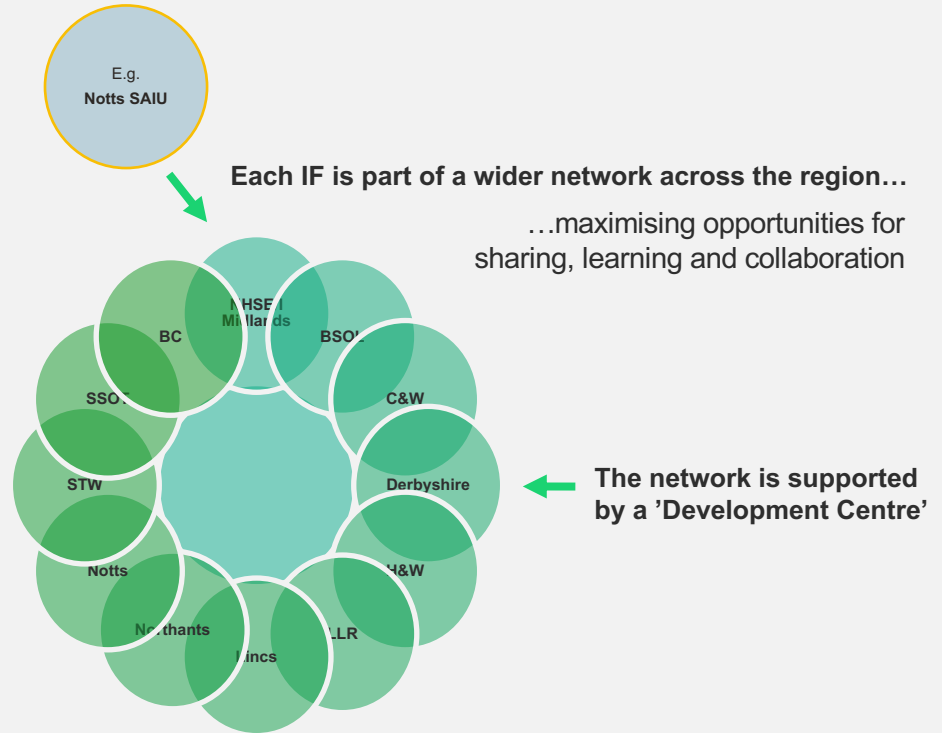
E.g.
Notts SAIU

Each IF is part of a wider network across the region…

…maximising opportunities for sharing, learning and collaboration

NHSE/I Midlands

BSOL

C&W

Derbyshire

H&W

LLR

Lincs

Northants

Notts

STW

SSOT

BC

The network is supported by a 'Development Centre'